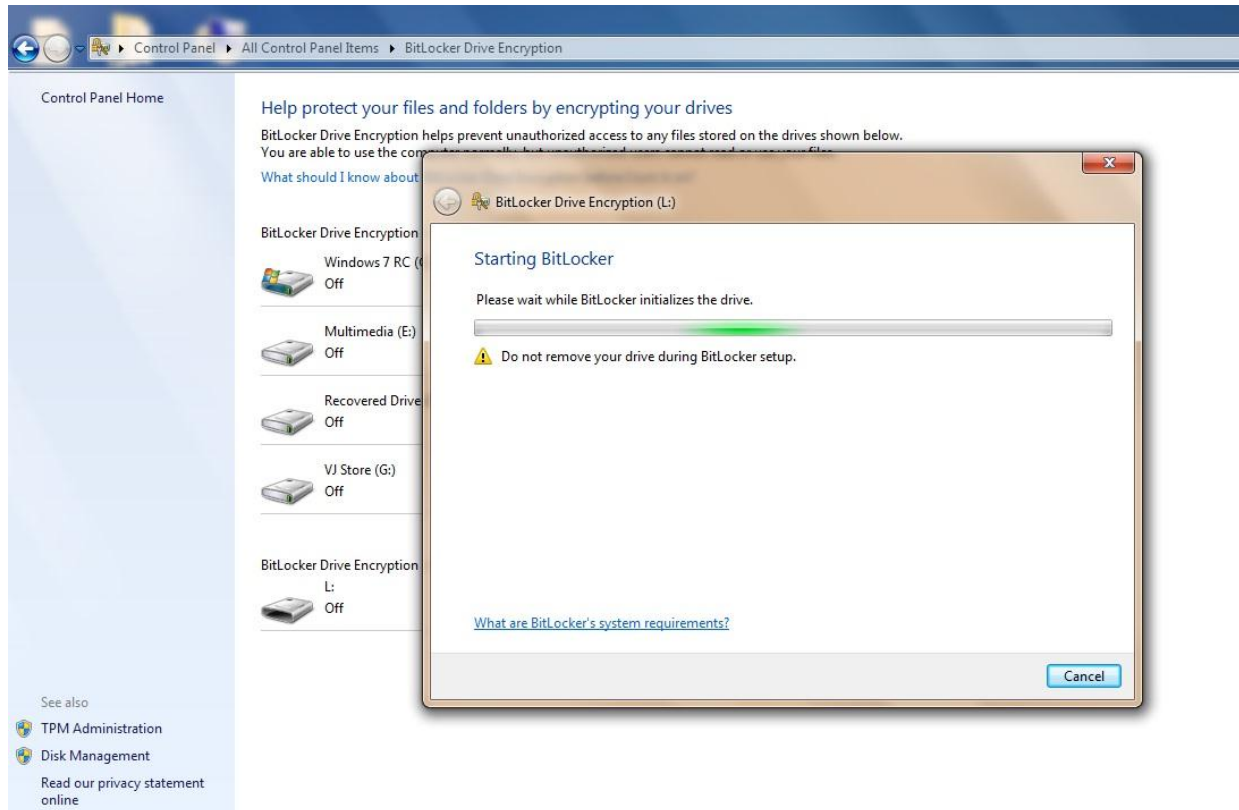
Control Panel ▸ All Control Panel Items ▸ BitLocker Drive Encryption

Control Panel Home

Help protect your files and folders by encrypting your drives

BitLocker Drive Encryption helps prevent unauthorized access to any files stored on the drives shown below. You are able to use the com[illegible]

What should I know about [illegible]

BitLocker Drive Encryption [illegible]

Windows 7 RC ([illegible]
Off

Multimedia (E:)
Off

Recovered Drive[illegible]
Off

VJ Store (G:)
Off

BitLocker Drive Encryption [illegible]

L:
Off

See also

TPM Administration

Disk Management

Read our privacy statement online

BitLocker Drive Encryption (L:)

Starting BitLocker

Please wait while BitLocker initializes the drive.

Do not remove your drive during BitLocker setup.

What are BitLocker's system requirements?

Cancel